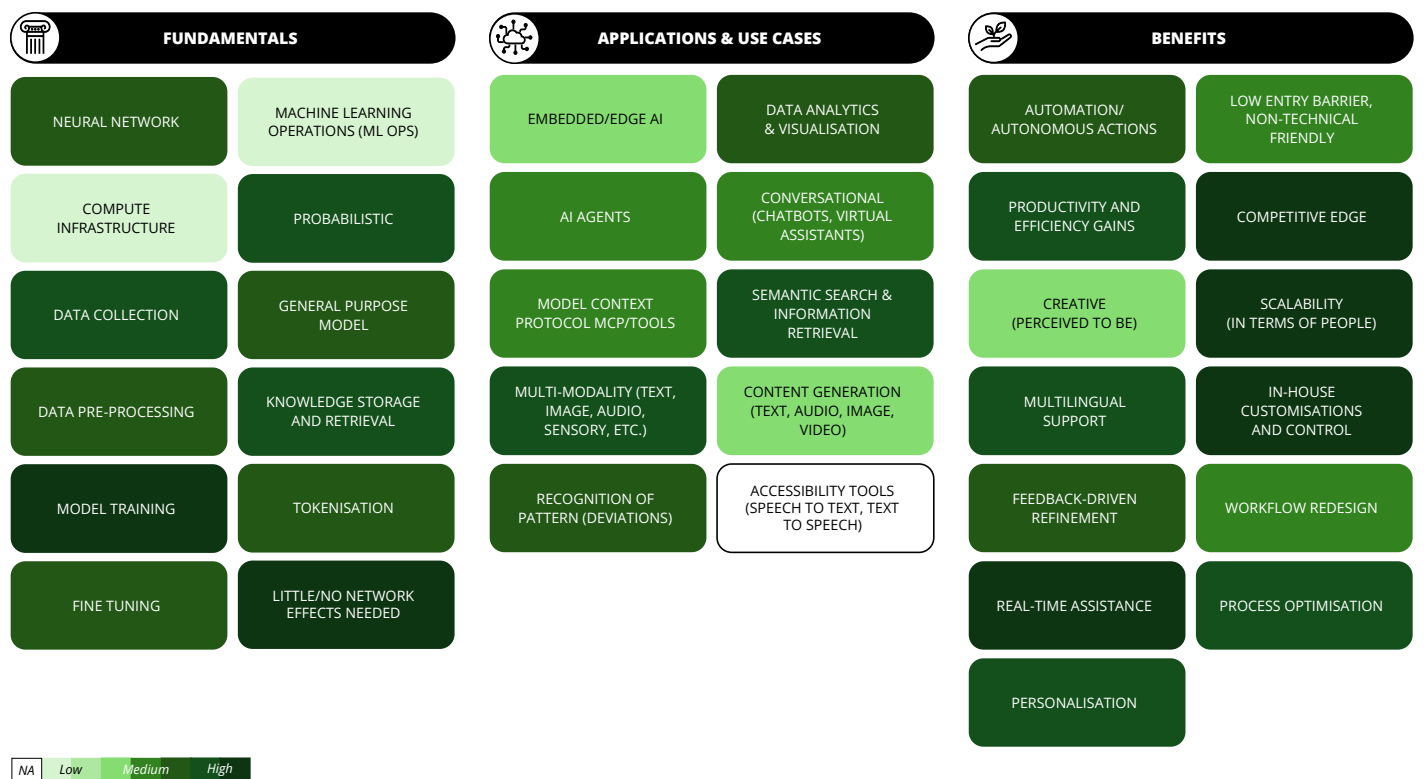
FUNDAMENTALS

NEURAL NETWORK

MACHINE LEARNING OPERATIONS (ML OPS)

COMPUTE INFRASTRUCTURE

PROBABILISTIC

DATA COLLECTION

GENERAL PURPOSE MODEL

DATA PRE-PROCESSING

KNOWLEDGE STORAGE AND RETRIEVAL

MODEL TRAINING

TOKENISATION

FINE TUNING

LITTLE/NO NETWORK EFFECTS NEEDED

APPLICATIONS & USE CASES

EMBEDDED/EDGE AI

DATA ANALYTICS & VISUALISATION

AI AGENTS

CONVERSATIONAL (CHATBOTS, VIRTUAL ASSISTANTS)

MODEL CONTEXT PROTOCOL MCP/TOOLS

SEMANTIC SEARCH & INFORMATION RETRIEVAL

MULTI-MODALITY (TEXT, IMAGE, AUDIO, SENSORY, ETC.)

CONTENT GENERATION (TEXT, AUDIO, IMAGE, VIDEO)

RECOGNITION OF PATTERN (DEVIATIONS)

ACCESSIBILITY TOOLS (SPEECH TO TEXT, TEXT TO SPEECH)

BENEFITS

AUTOMATION/ AUTONOMOUS ACTIONS

LOW ENTRY BARRIER, NON-TECHNICAL FRIENDLY

PRODUCTIVITY AND EFFICIENCY GAINS

COMPETITIVE EDGE

CREATIVE (PERCEIVED TO BE)

SCALABILITY (IN TERMS OF PEOPLE)

MULTILINGUAL SUPPORT

IN-HOUSE CUSTOMISATIONS AND CONTROL

FEEDBACK-DRIVEN REFINEMENT

WORKFLOW REDESIGN

REAL-TIME ASSISTANCE

PROCESS OPTIMISATION

PERSONALISATION

NA Low Medium High